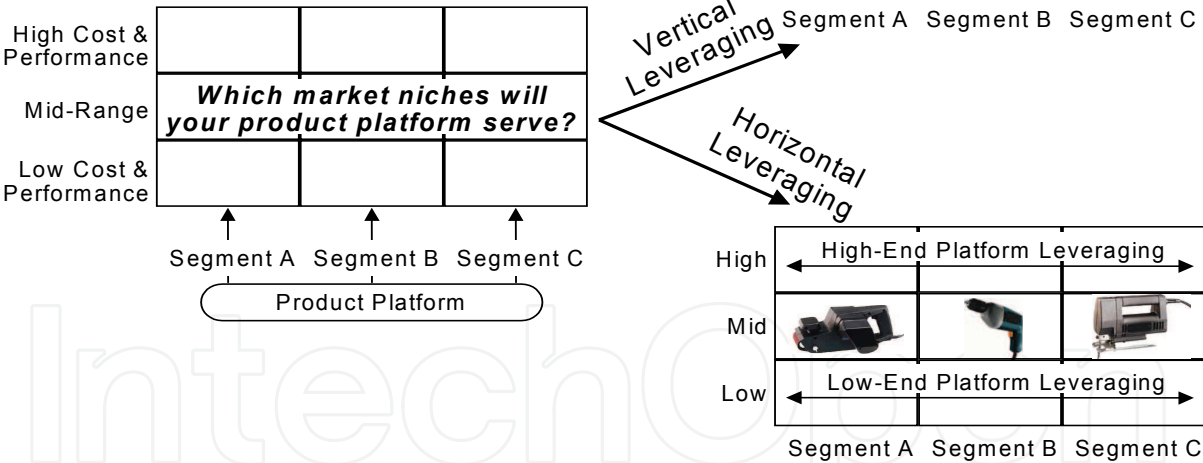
High Cost & Performance

Mid-Range

Low Cost & Performance

*Which market niches will your product platform serve?*

Segment A Segment B Segment C

Product Platform

Vertical Leveraging

Segment A Segment B Segment C

Horizontal Leveraging

High

High-End Platform Leveraging

Mid

Low

Low-End Platform Leveraging

Segment A Segment B Segment C

IntechOpen